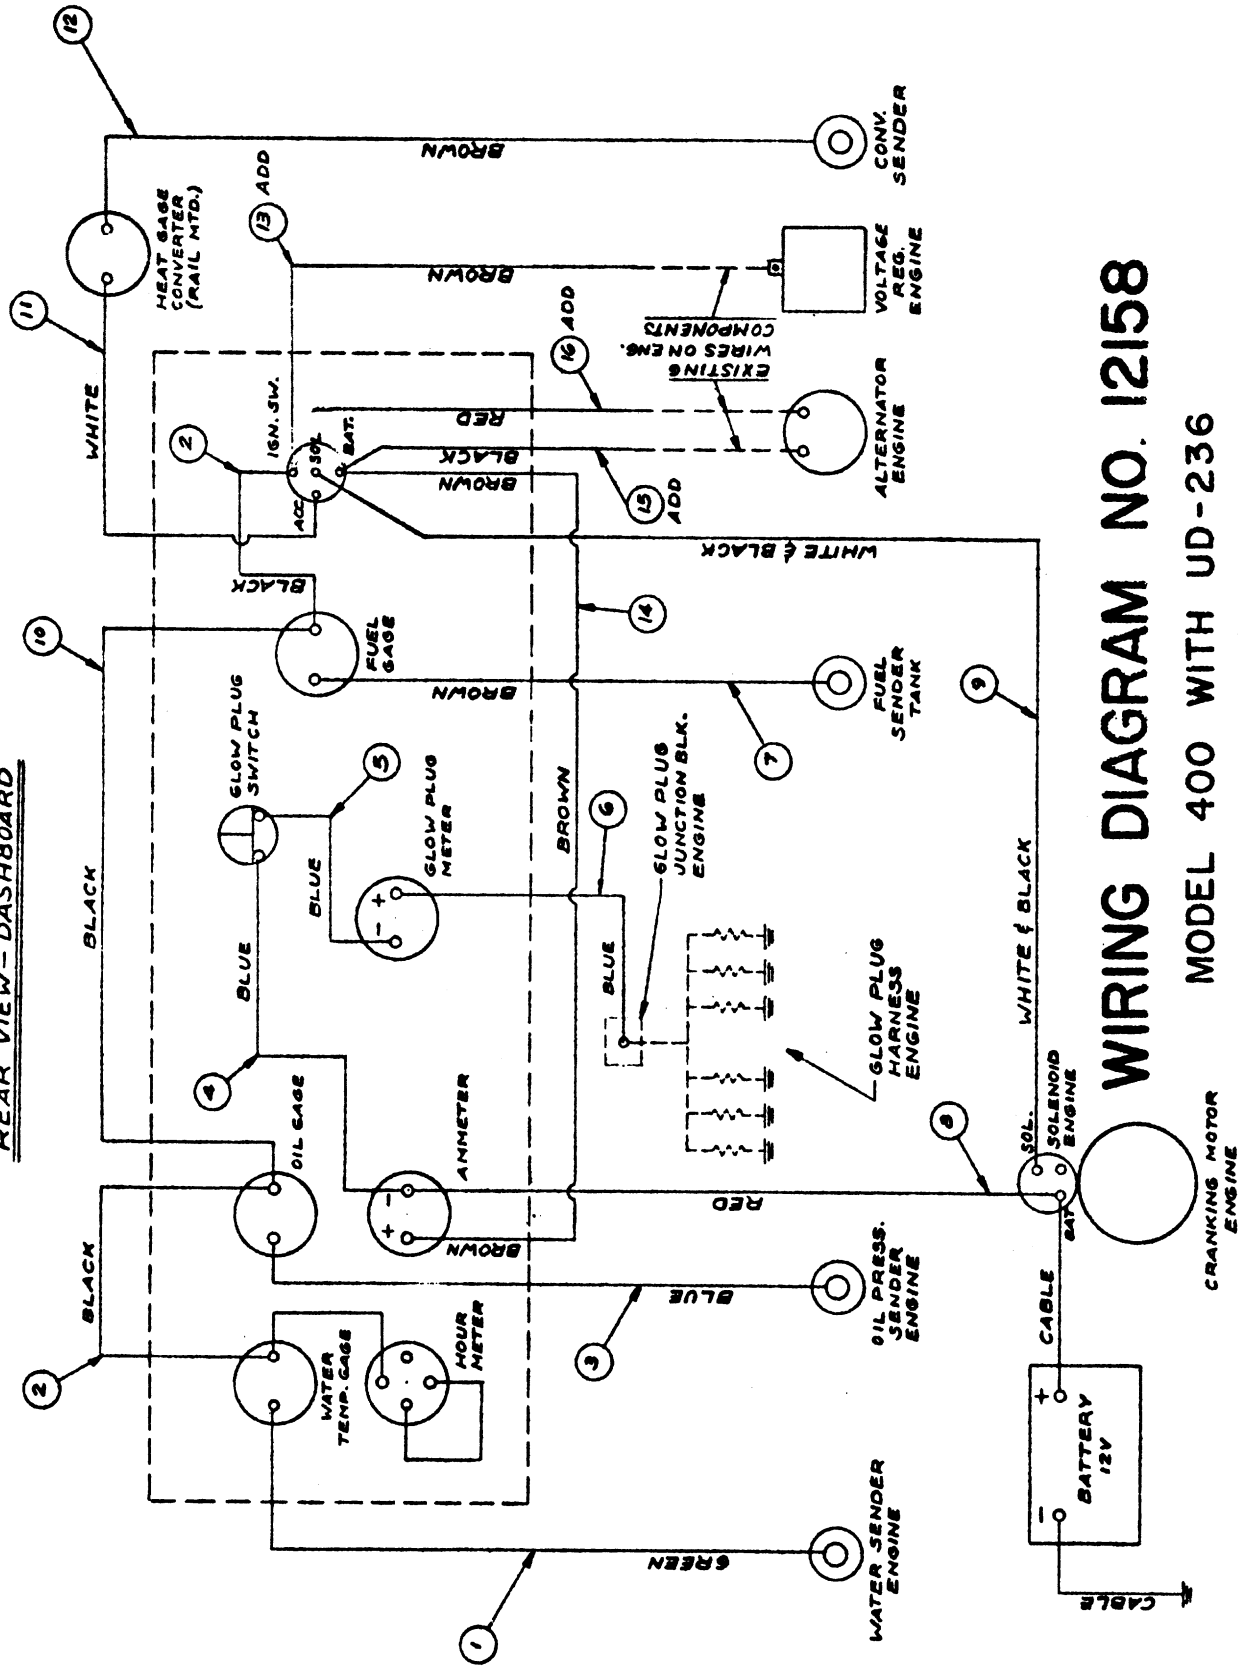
WIRING DIAGRAM NO. 12158

MODEL 400 WITH UD-236

REAR VIEW - DASHBOARD

12

BROWN

CONV. SENDER

HEAT GAGE CONVERTER (RAIL MTD.)

13 ADD

BROWN

VOLTAGE REG. ENGINE

EXISTING WIRES ON ENG. COMPONENTS

16 ADD

11

WHITE

IGN. SW.

SOL.

BAT.

ACC.

2

RED

BLACK

BROWN

ALTERNATOR ENGINE

15 ADD

WHITE & BLACK

BLACK

10

FUEL GAGE

14

BROWN

FUEL SENDER TANK

7

9

GLOW PLUG SWITCH

5

GLOW PLUG METER

BLUE

BROWN

6

GLOW PLUG JUNCTION BLK. ENGINE

BLACK

BLUE

GLOW PLUG HARNESS ENGINE

WHITE & BLACK

4

OIL GAGE

AMMETER

8

SOL.

SOLENOID ENGINE

BAT.

RED

CRANKING MOTOR ENGINE

BLACK

BROWN

OIL PRESS. SENDER ENGINE

BLUE

3

CABLE

2

WATER TEMP. GAGE

HOUR METER

BATTERY 12V

1

GREEN

WATER SENDER ENGINE

CABLE